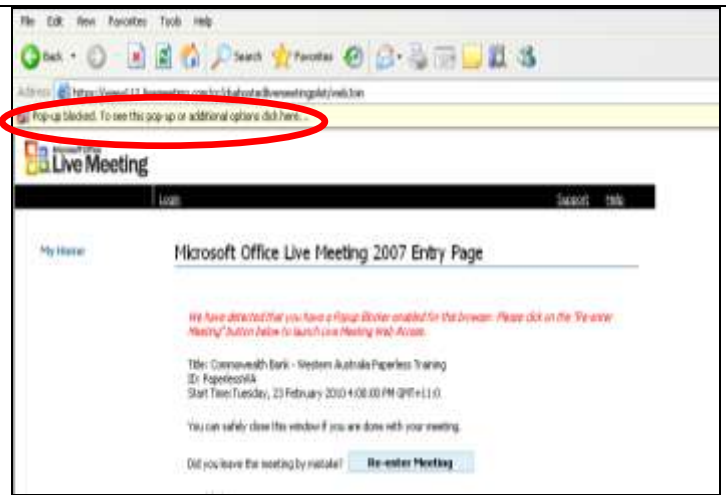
File Edit View Favorites Tools Help

Back Search Favorites

Address https://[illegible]

Pop-up blocked. To see this pop-up or additional options click here...

Microsoft Office Live Meeting

Login Support Help

My Home

Microsoft Office Live Meeting 2007 Entry Page

We have detected that you have a Popup Blocker enabled for this browser. Please click on the "Re-enter Meeting" button below to launch Live Meeting Web Access.

Title: Commonwealth Bank - Western Australia Paperless Training
ID: PaperlessWA
Start Time: Tuesday, 23 February 2010 4:00:00 PM GMT+11:0

You can safely close this window if you are done with your meeting.

Did you leave the meeting by mistake? Re-enter Meeting